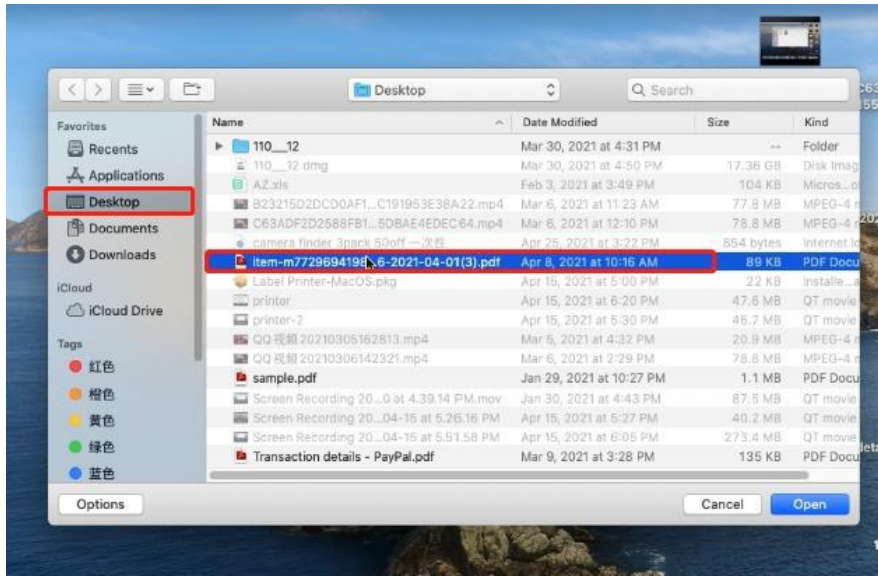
Desktop

Search

Favorites
Recents
Applications
Desktop
Documents
Downloads

iCloud
iCloud Drive

Tags
红色
橙色
黄色
绿色
蓝色

| Name | Date Modified | Size | Kind |
|---|---|---|---|
| 110__12 | Mar 30, 2021 at 4:31 PM | -- | Folder |
| 110__12.dmg | Mar 30, 2021 at 4:50 PM | 17.36 GB | Disk Imag |
| AZ.xls | Feb 3, 2021 at 3:49 PM | 104 KB | Micros...o |
| B23215D2DCD0AF1...C191953E38A22.mp4 | Mar 6, 2021 at 11:23 AM | 77.8 MB | MPEG-4 |
| C63ADF2D2588FB1...5DBAE4EDEC64.mp4 | Mar 6, 2021 at 12:10 PM | 78.8 MB | MPEG-4 |
| camera finder 3pack 50off 一次性 | Apr 25, 2021 at 3:22 PM | 854 bytes | Internet lo |
| item-m77296941​9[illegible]6-2021-04-01(3).pdf | Apr 8, 2021 at 10:16 AM | 89 KB | PDF Docu |
| Label Printer-MacOS.pkg | Apr 15, 2021 at 5:00 PM | 22 KB | Installe... |
| printer | Apr 15, 2021 at 6:20 PM | 47.6 MB | QT movie |
| printer-2 | Apr 15, 2021 at 5:30 PM | 46.7 MB | QT movie |
| QQ视频20210305162813.mp4 | Mar 5, 2021 at 4:32 PM | 20.9 MB | MPEG-4 |
| QQ视频20210306142321.mp4 | Mar 6, 2021 at 2:29 PM | 78.8 MB | MPEG-4 |
| sample.pdf | Jan 29, 2021 at 10:27 PM | 1.1 MB | PDF Docu |
| Screen Recording 20...0 at 4.39.14 PM.mov | Jan 30, 2021 at 4:43 PM | 87.5 MB | QT movie |
| Screen Recording 20...04-15 at 5.26.16 PM | Apr 15, 2021 at 5:27 PM | 40.2 MB | QT movie |
| Screen Recording 20...04-15 at 5.51.58 PM | Apr 15, 2021 at 6:05 PM | 273.4 MB | QT movie |
| Transaction details - PayPal.pdf | Mar 9, 2021 at 3:28 PM | 135 KB | PDF Docu |

Options
Cancel
Open